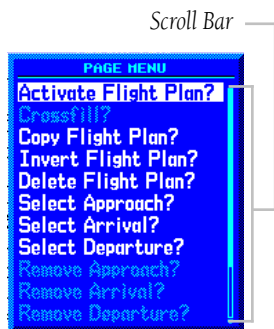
Scroll Bar

PAGE MENU
Activate Flight Plan?
Crossfill?
Copy Flight Plan?
Invert Flight Plan?
Delete Flight Plan?
Select Approach?
Select Arrival?
Select Departure?
Remove Approach?
Remove Arrival?
Remove Departure?